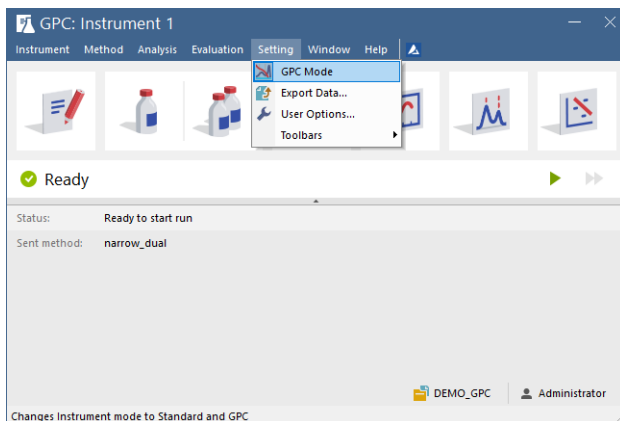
GPC: Instrument 1

Instrument Method Analysis Evaluation Setting Window Help

GPC Mode
Export Data...
User Options...
Toolbars

Ready

Status: Ready to start run
Sent method: narrow_dual

DEMO_GPC Administrator

Changes Instrument mode to Standard and GPC